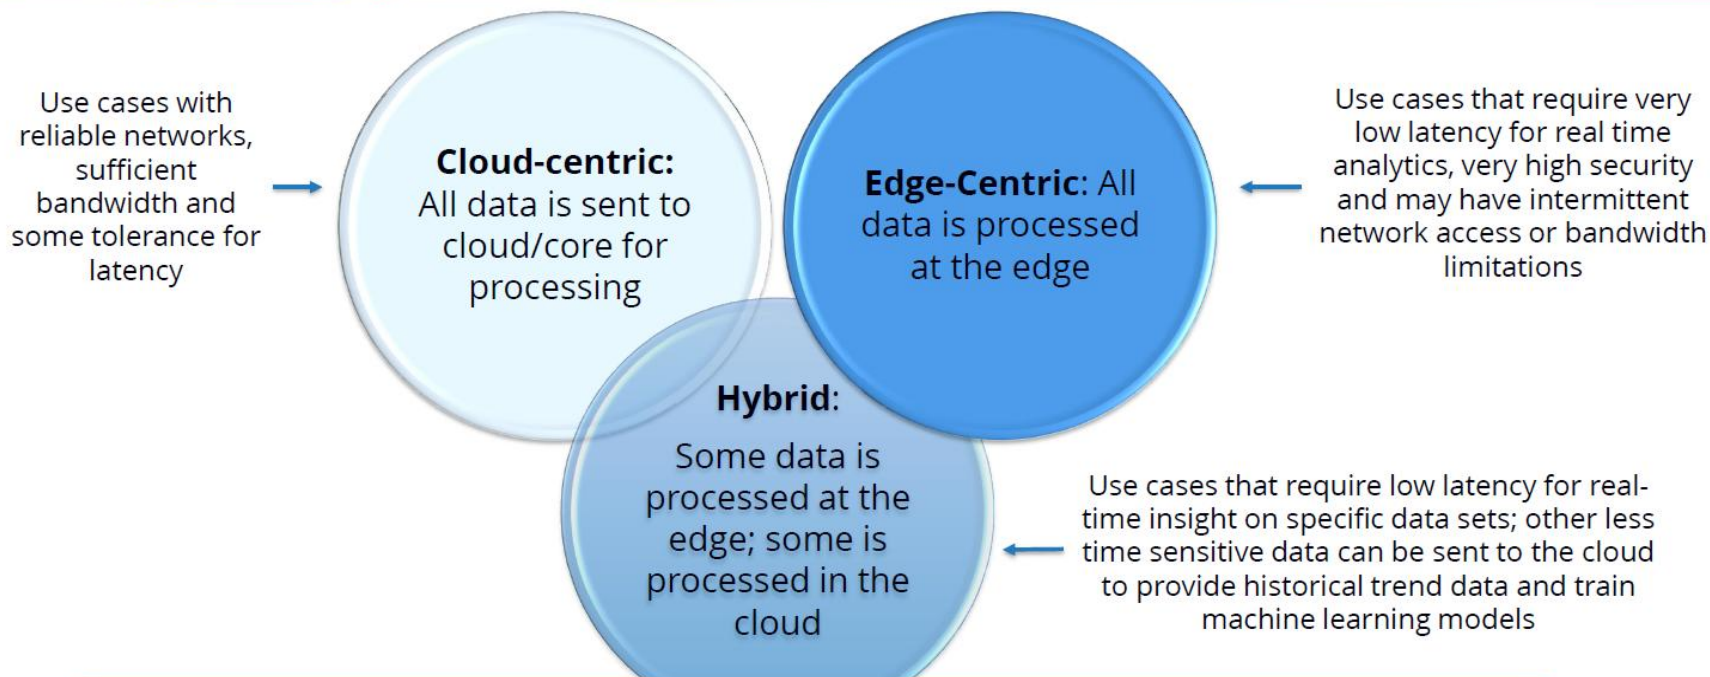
Use cases with reliable networks, sufficient bandwidth and some tolerance for latency

Cloud-centric: All data is sent to cloud/core for processing

Edge-Centric: All data is processed at the edge

Use cases that require very low latency for real time analytics, very high security and may have intermittent network access or bandwidth limitations

Hybrid: Some data is processed at the edge; some is processed in the cloud

Use cases that require low latency for real-time insight on specific data sets; other less time sensitive data can be sent to the cloud to provide historical trend data and train machine learning models